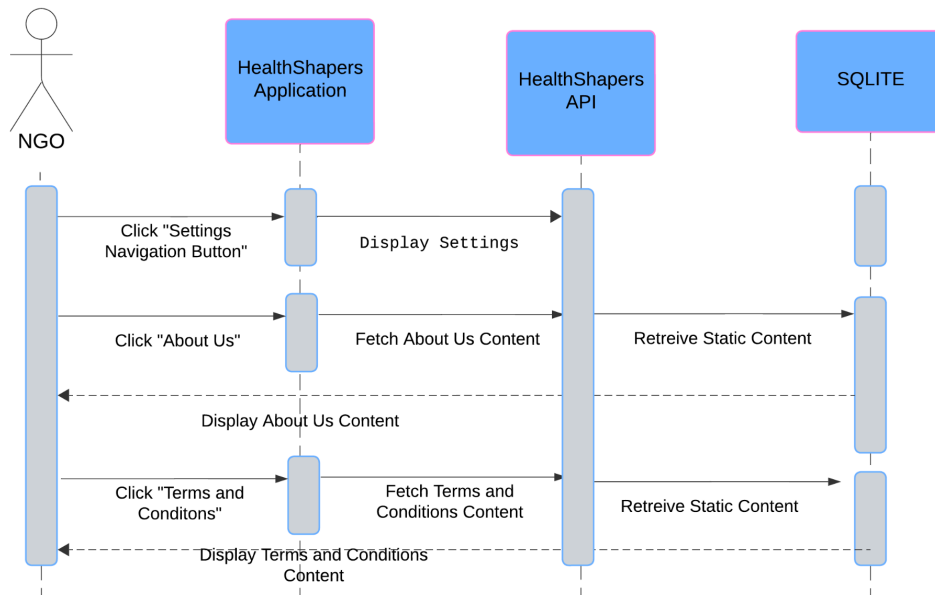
NGO

HealthShapers Application

HealthShapers API

SQLITE

Click "Settings Navigation Button"

Display Settings

Click "About Us"

Fetch About Us Content

Retreive Static Content

Display About Us Content

Click "Terms and Conditons"

Fetch Terms and Conditions Content

Retreive Static Content

Display Terms and Conditions Content